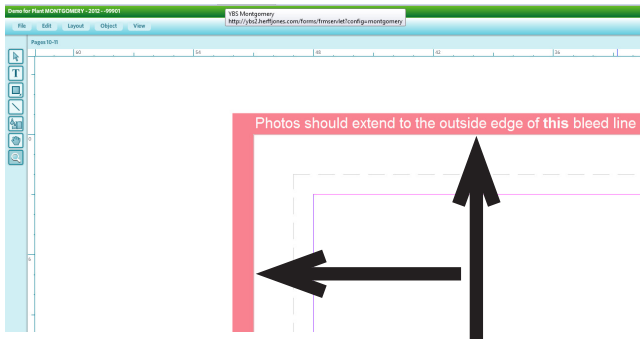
Demo for Plant MONTGOMERY - 2012 - 99901

YBS Montgomery
http://ybs2.herffjones.com/forms/frmservlet?config=montgomery

File Edit Layout Object View

Pages10-11

Photos should extend to the outside edge of **this** bleed line